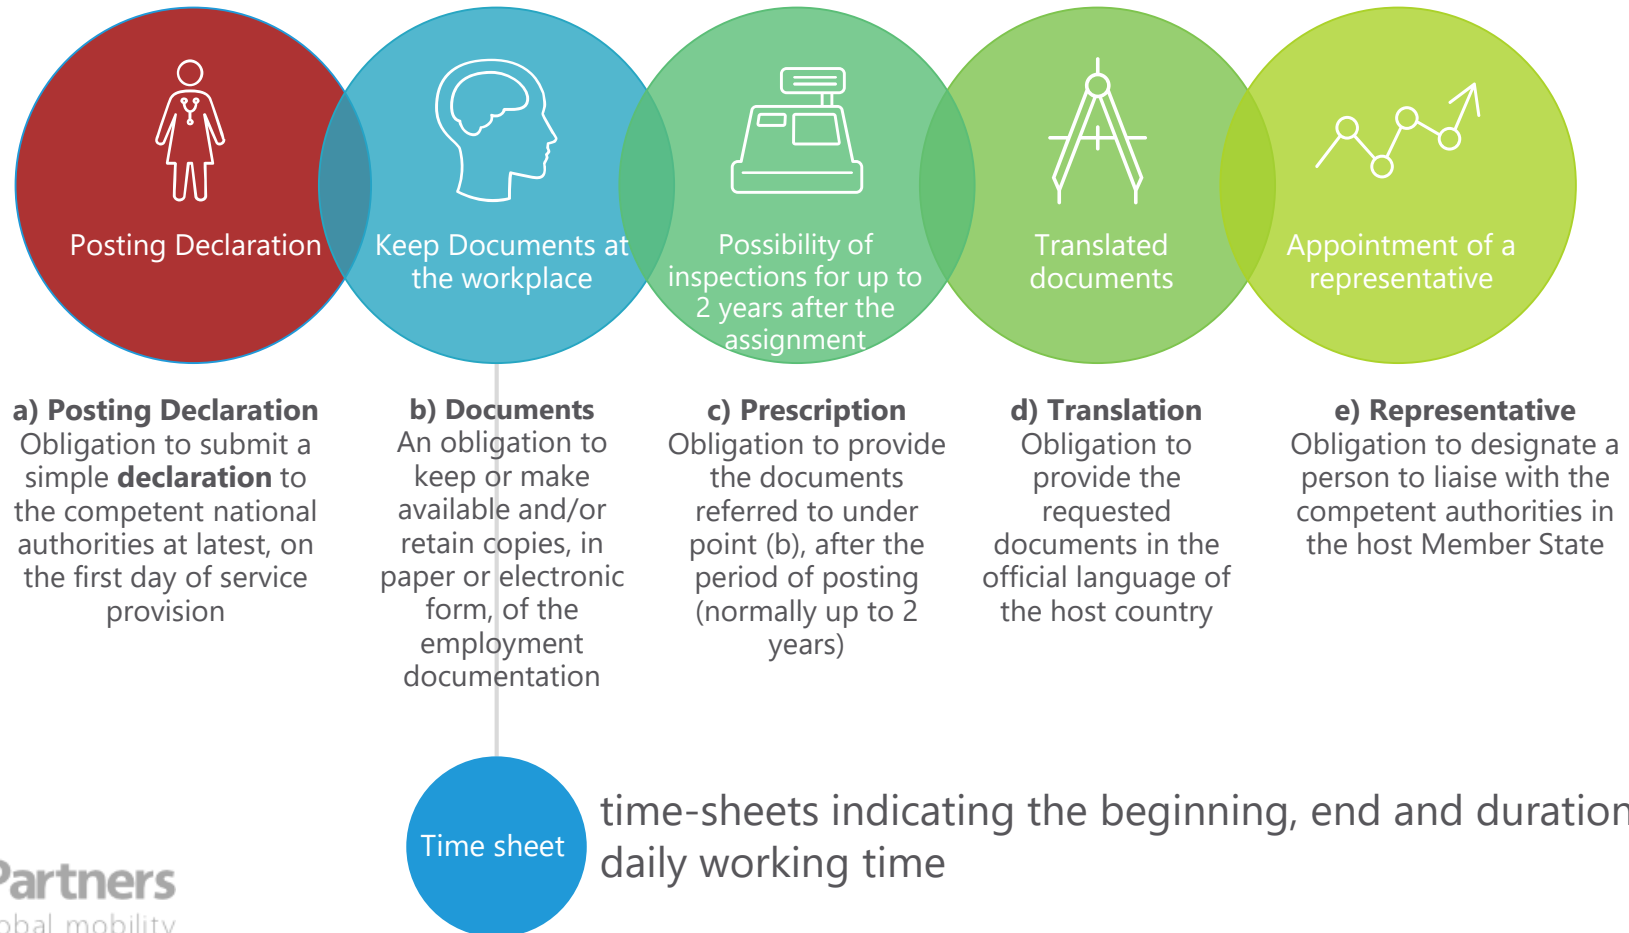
Posting Declaration

Keep Documents at the workplace

Possibility of inspections for up to 2 years after the assignment

Translated documents

Appointment of a representative

**a) Posting Declaration**
Obligation to submit a simple **declaration** to the competent national authorities at latest, on the first day of service provision

**b) Documents**
An obligation to keep or make available and/or retain copies, in paper or electronic form, of the employment documentation

**c) Prescription**
Obligation to provide the documents referred to under point (b), after the period of posting (normally up to 2 years)

**d) Translation**
Obligation to provide the requested documents in the official language of the host country

**e) Representative**
Obligation to designate a person to liaise with the competent authorities in the host Member State

Time sheet

time-sheets indicating the beginning, end and duration daily working time

artners
obal mobility